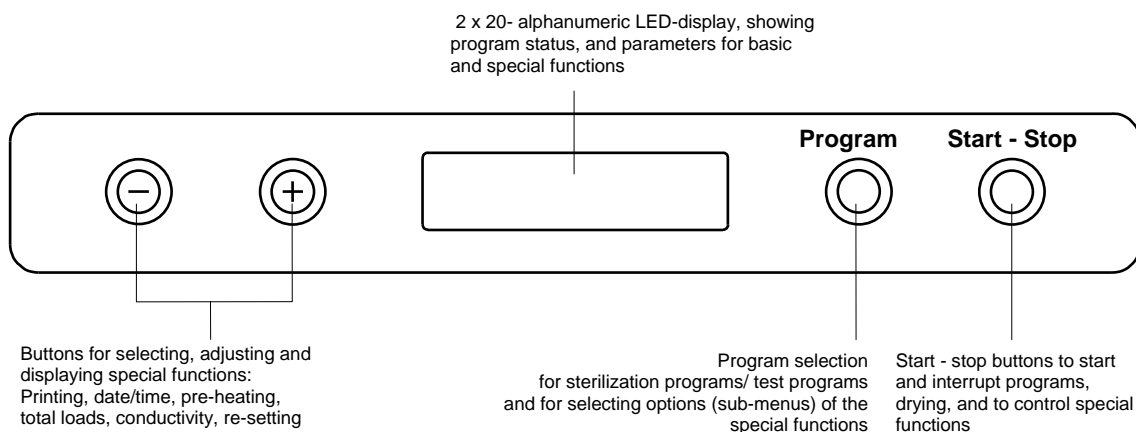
2 x 20- alphanumeric LED-display, showing program status, and parameters for basic and special functions

Program

Start - Stop

Buttons for selecting, adjusting and displaying special functions: Printing, date/time, pre-heating, total loads, conductivity, re-setting

Program selection for sterilization programs/ test programs and for selecting options (sub-menus) of the special functions

Start - stop buttons to start and interrupt programs, drying, and to control special functions